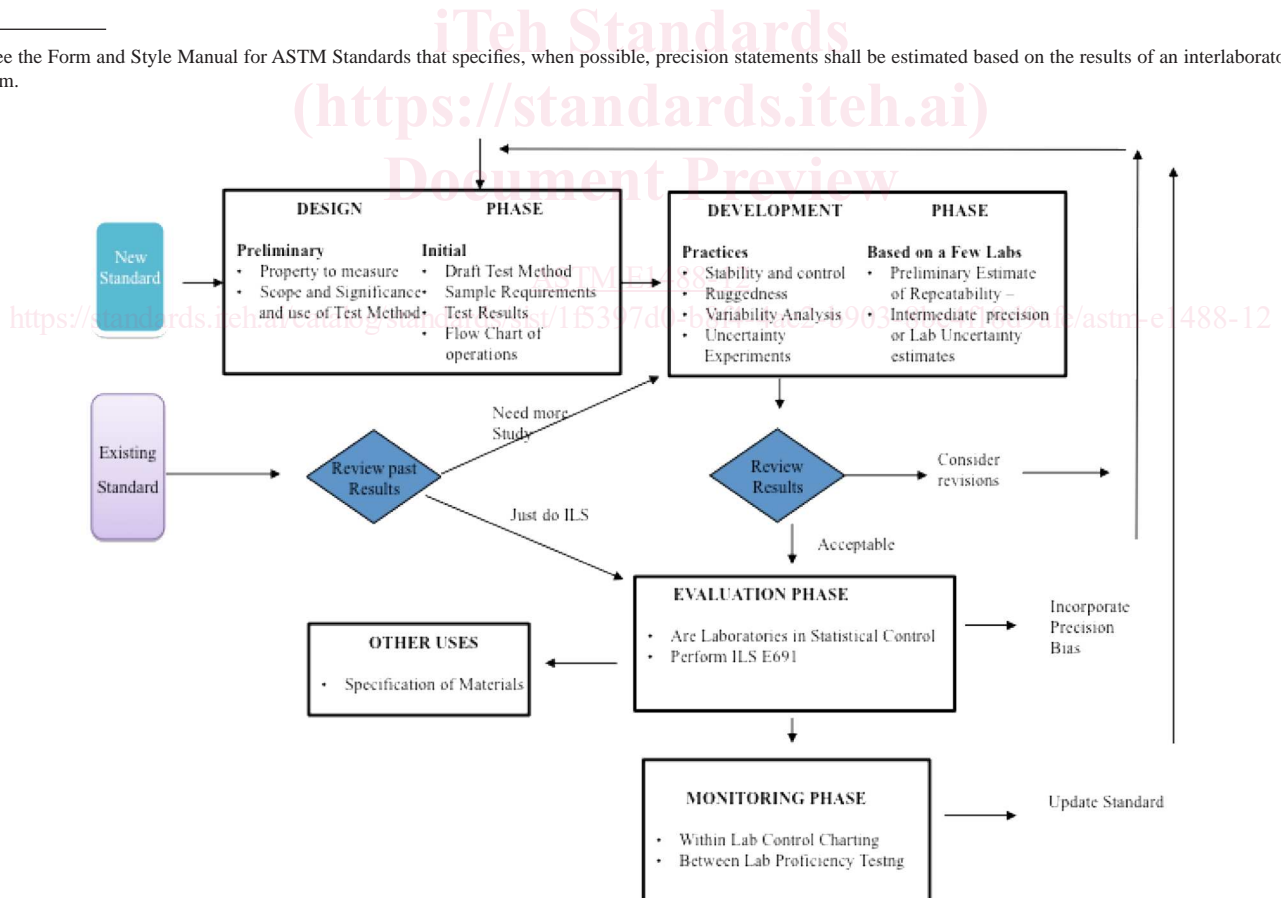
ee the Form and Style Manual for ASTM Standards that specifies, when possible, precision statements shall be estimated based on the results of an interlaborato m.

iTeh Standards
(https://standards.iteh.ai)
Document Preview

ASTM E1488-12

https://standards.iteh.ai/catalog/standards/sist/1f5397d0-b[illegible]e2-8903-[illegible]9afe/astm-e1488-12

DESIGN PHASE

Preliminary
• Property to measure
• Scope and Significance and use of Test Method

Initial
• Draft Test Method
• Sample Requirements
• Test Results
• Flow Chart of operations

DEVELOPMENT PHASE

Practices
• Stability and control
• Ruggedness
• Variability Analysis
• Uncertainty Experiments

Based on a Few Labs
• Preliminary Estimate of Repeatability – Intermediate precision or Lab Uncertainty estimates

New Standard

Existing Standard

Review past Results

Need more Study

Just do ILS

Review Results

Consider revisions

Acceptable

EVALUATION PHASE
• Are Laboratories in Statistical Control
• Perform ILS E691

Incorporate Precision Bias

OTHER USES
• Specification of Materials

MONITORING PHASE
• Within Lab Control Charting
• Between Lab Proficiency Testng

Update Standard